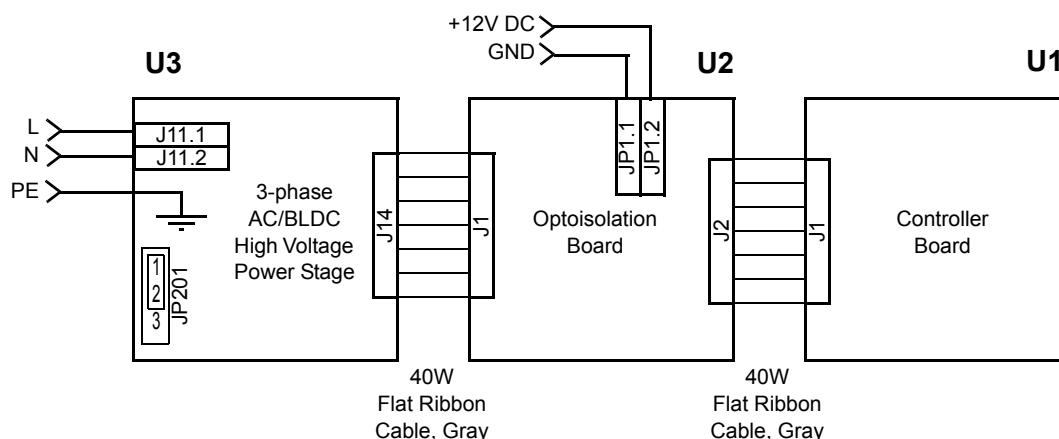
+12V DC
GND

U3

U2

U1

L
N
PE

J11.1
J11.2

3-phase AC/BLDC High Voltage Power Stage

1
2
3
JP201

J14

J1

JP1.1
JP1.2

Optoisolation Board

J2

J1

Controller Board

40W Flat Ribbon Cable, Gray

40W Flat Ribbon Cable, Gray